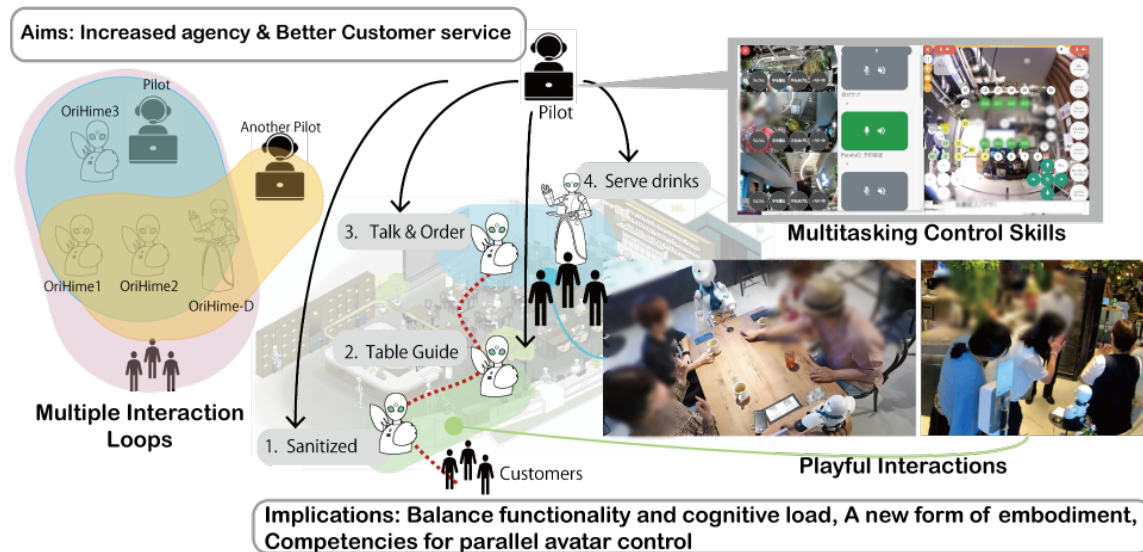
Aims: Increased agency & Better Customer service

Pilot

OriHime3

Another Pilot

OriHime1

OriHime2

OriHime-D

Multiple Interaction Loops

Pilot

4. Serve drinks

3. Talk & Order

2. Table Guide

1. Sanitized

Customers

Multitasking Control Skills

Playful Interactions

Implications: Balance functionality and cognitive load, A new form of embodiment, Competencies for parallel avatar control